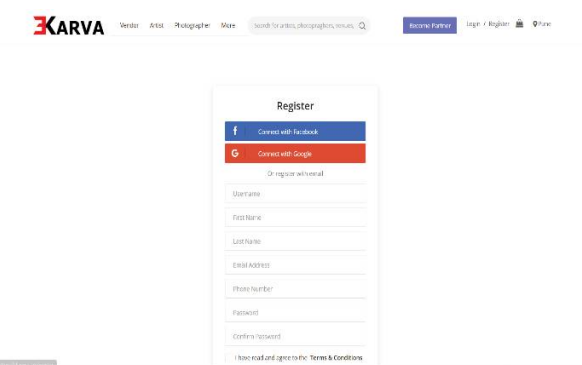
KARVA Vendor Artist Photographer More Search for artists, photographers, venues Become Partner Login / Register Pune

Register

f Connect with Facebook

G Connect with Google

Or register with email

Username

First Name

Last Name

Email Address

Phone Number

Password

Confirm Password

I have read and agree to the Terms & Conditions